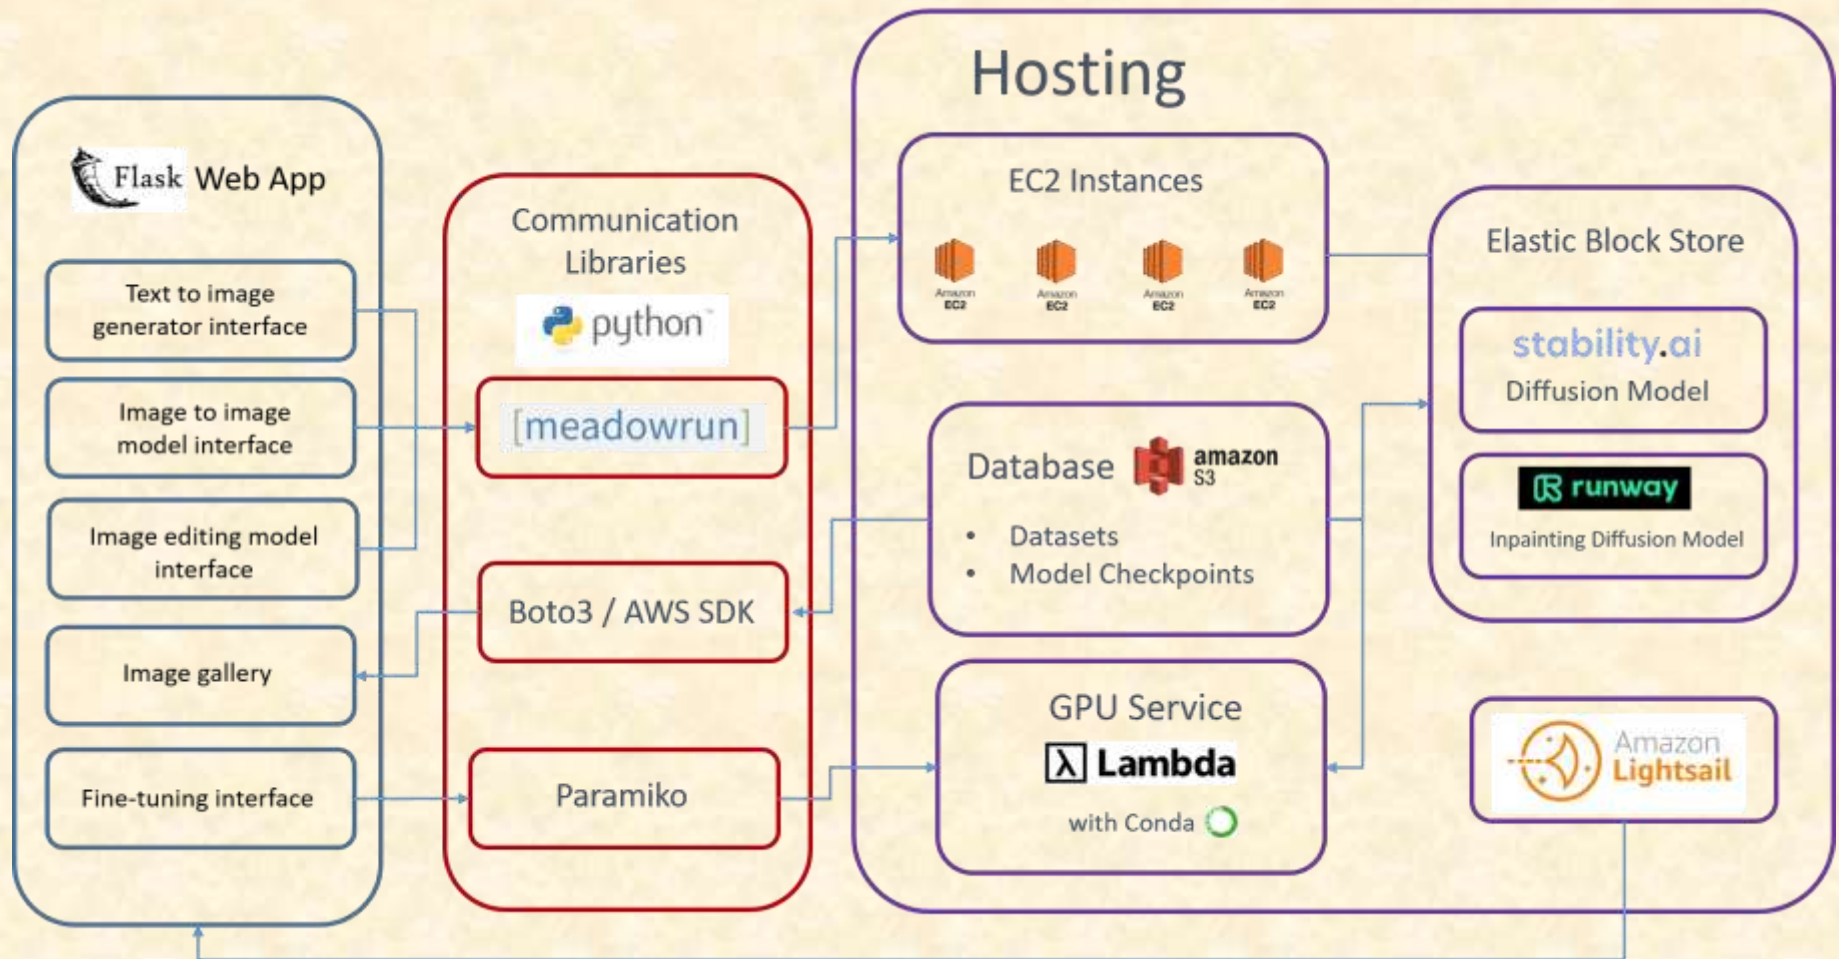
Flask Web App

Text to image generator interface

Image to image model interface

Image editing model interface

Image gallery

Fine-tuning interface

Communication Libraries

python

[meadowrun]

Boto3 / AWS SDK

Paramiko

Hosting

EC2 Instances

Amazon EC2

Amazon EC2

Amazon EC2

Amazon EC2

Database

amazon S3

• Datasets
• Model Checkpoints

GPU Service

Lambda

with Conda

Elastic Block Store

stability.ai

Diffusion Model

runway

Inpainting Diffusion Model

Amazon Lightsail